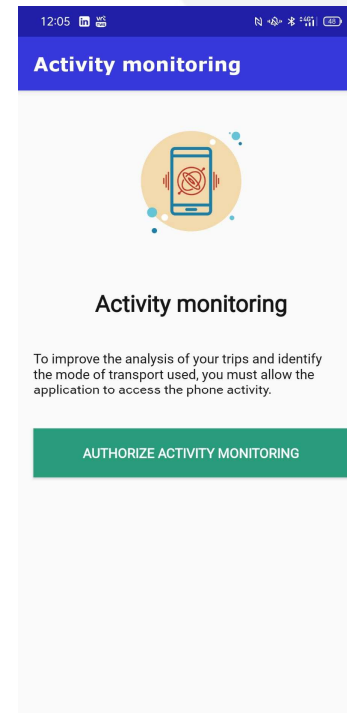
12:05

48

Activity monitoring

Activity monitoring

To improve the analysis of your trips and identify the mode of transport used, you must allow the application to access the phone activity.

AUTHORIZE ACTIVITY MONITORING